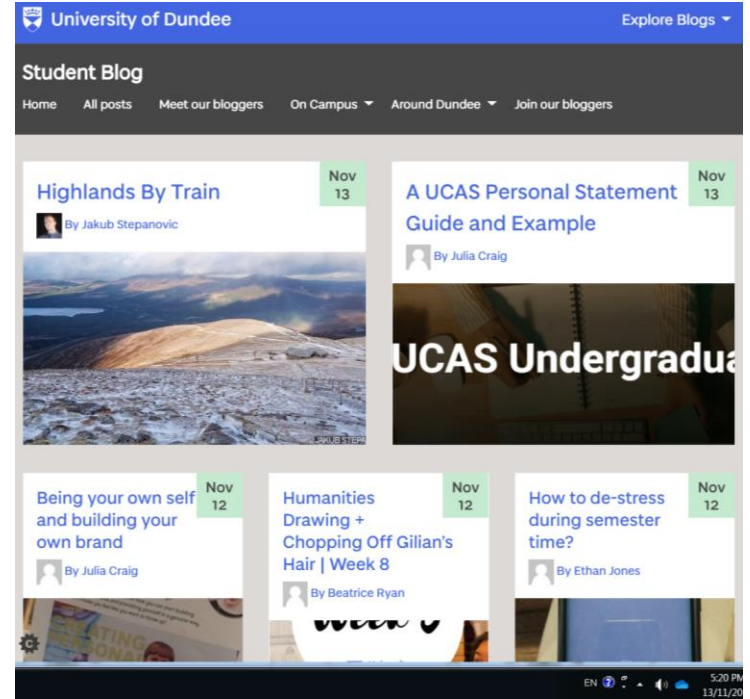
University of Dundee

Explore Blogs

Student Blog

Home All posts Meet our bloggers On Campus Around Dundee Join our bloggers

Highlands By Train

Nov 13

By Jakub Stepanovic

JAKUB STEP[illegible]

A UCAS Personal Statement Guide and Example

Nov 13

By Julia Craig

UCAS Undergradu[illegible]

Being your own self and building your own brand

Nov 12

By Julia Craig

Humanities Drawing + Chopping Off Gilian's Hair | Week 8

Nov 12

By Beatrice Ryan

How to de-stress during semester time?

Nov 12

By Ethan Jones

EN 5:20 PM 13/11/20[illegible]